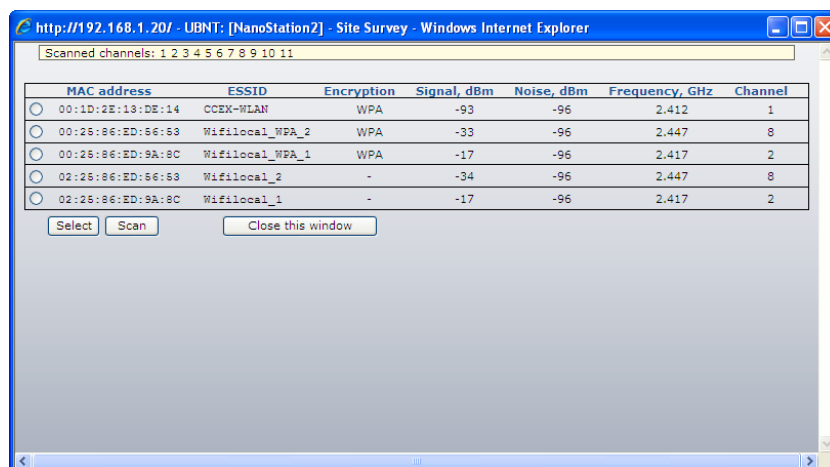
http://192.168.1.20/ - UBNT: [NanoStation2] - Site Survey - Windows Internet Explorer

Scanned channels: 1 2 3 4 5 6 7 8 9 10 11

| | MAC address | ESSID | Encryption | Signal, dBm | Noise, dBm | Frequency, GHz | Channel |
|---|---|---|---|---|---|---|---|
| | 00:1D:2E:13:DE:14 | CCEX-WLAN | WPA | -93 | -96 | 2.412 | 1 |
| | 00:25:86:ED:56:53 | Wifilocal_WPA_2 | WPA | -33 | -96 | 2.447 | 8 |
| | 00:25:86:ED:9A:8C | Wifilocal_WPA_1 | WPA | -17 | -96 | 2.417 | 2 |
| | 02:25:86:ED:56:53 | Wifilocal_2 | - | -34 | -96 | 2.447 | 8 |
| | 02:25:86:ED:9A:8C | Wifilocal_1 | - | -17 | -96 | 2.417 | 2 |

Select Scan Close this window